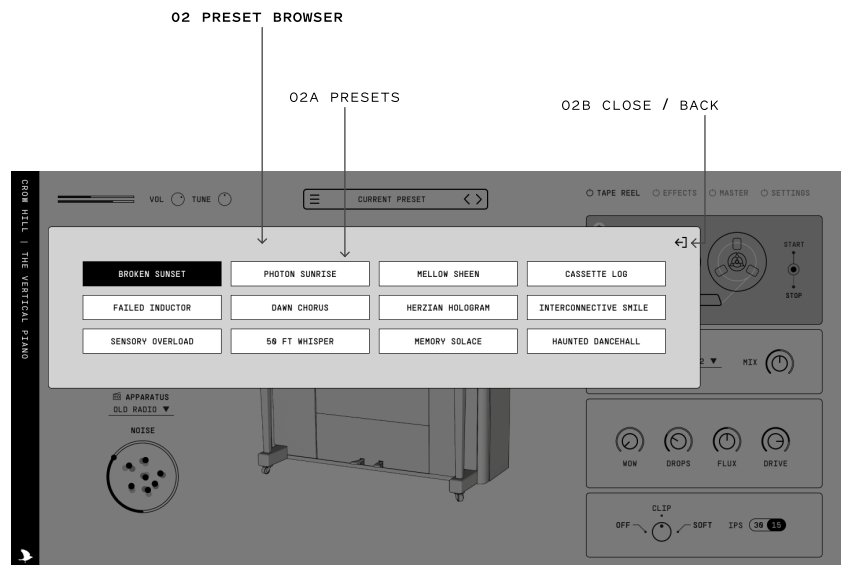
02 PRESET BROWSER

02A PRESETS

02B CLOSE / BACK

CROW HILL | THE VERTICAL PIANO

VOL TUNE

CURRENT PRESET

TAPE REEL EFFECTS MASTER SETTINGS

START

STOP

| | | | |
|---|---|---|---|
| BROKEN SUNSET | PHOTON SUNRISE | MELLOW SHEEN | CASSETTE LOG |
| FAILED INDUCTOR | DAWN CHORUS | HERZIAN HOLOGRAM | INTERCONNECTIVE SMILE |
| SENSORY OVERLOAD | 50 FT WHISPER | MEMORY SOLACE | HAUNTED DANCEHALL |

2 ▼ MIX

APPARATUS
OLD RADIO ▼

NOISE

WOW DROPS FLUX DRIVE

CLIP

OFF SOFT IPS 30 15